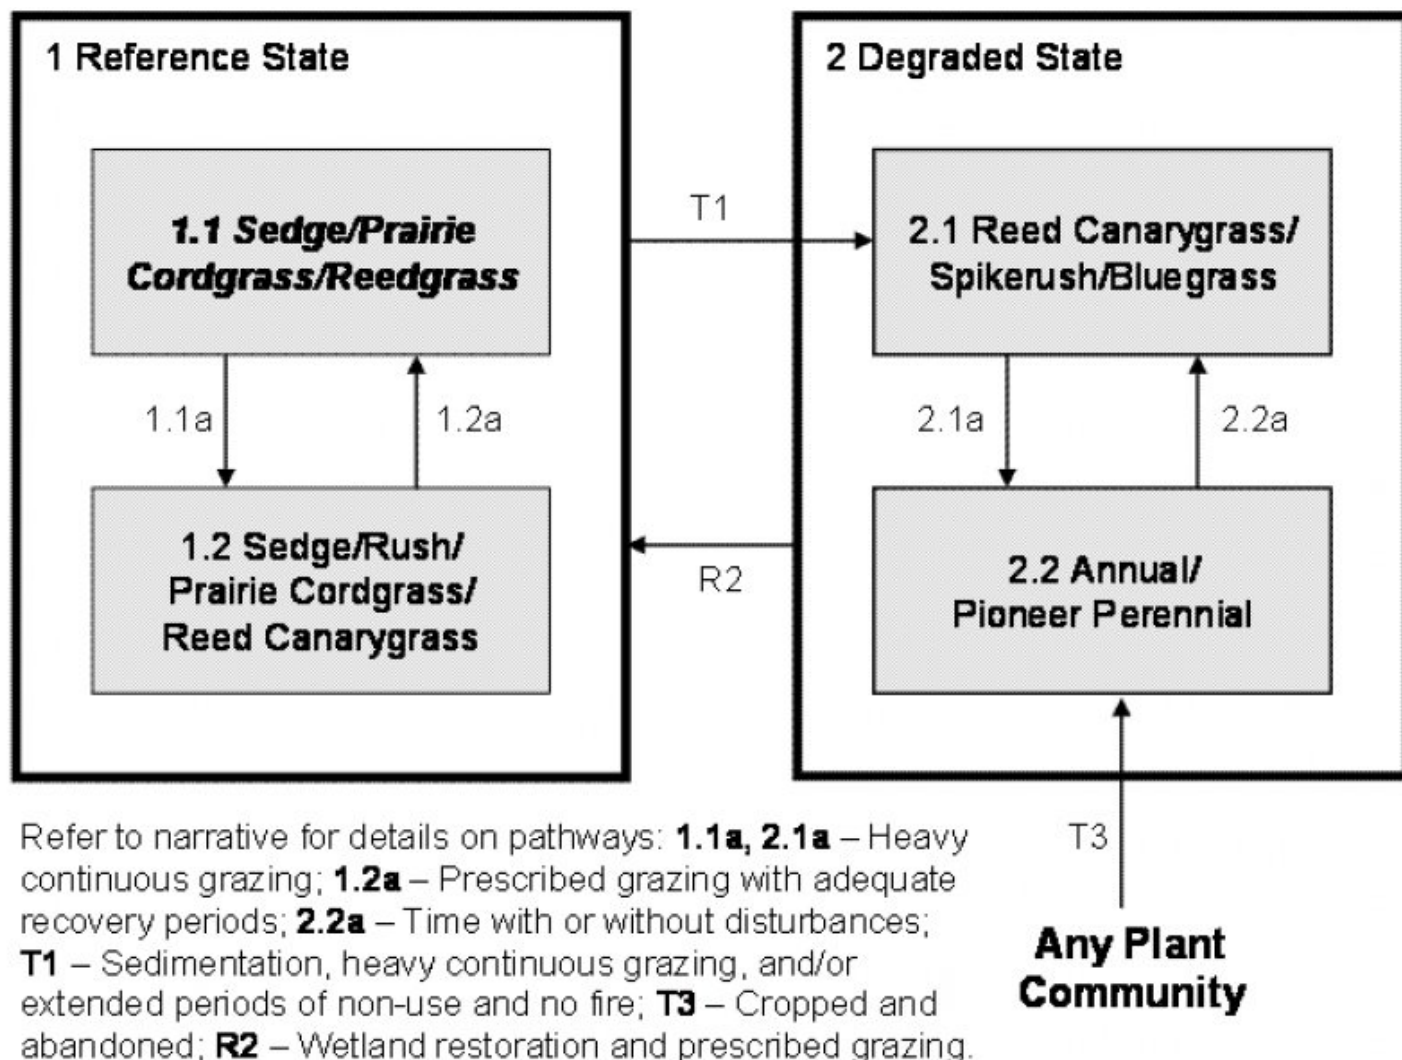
1 Reference State

1.1 Sedge/Prairie Cordgrass/Reedgrass

1.1a

1.2a

1.2 Sedge/Rush/ Prairie Cordgrass/ Reed Canarygrass

T1

R2

2 Degraded State

2.1 Reed Canarygrass/ Spikerush/Bluegrass

2.1a

2.2a

2.2 Annual/ Pioneer Perennial

T3

Any Plant Community

Refer to narrative for details on pathways: **1.1a, 2.1a** – Heavy continuous grazing; **1.2a** – Prescribed grazing with adequate recovery periods; **2.2a** – Time with or without disturbances; **T1** – Sedimentation, heavy continuous grazing, and/or extended periods of non-use and no fire; **T3** – Cropped and abandoned; **R2** – Wetland restoration and prescribed grazing.